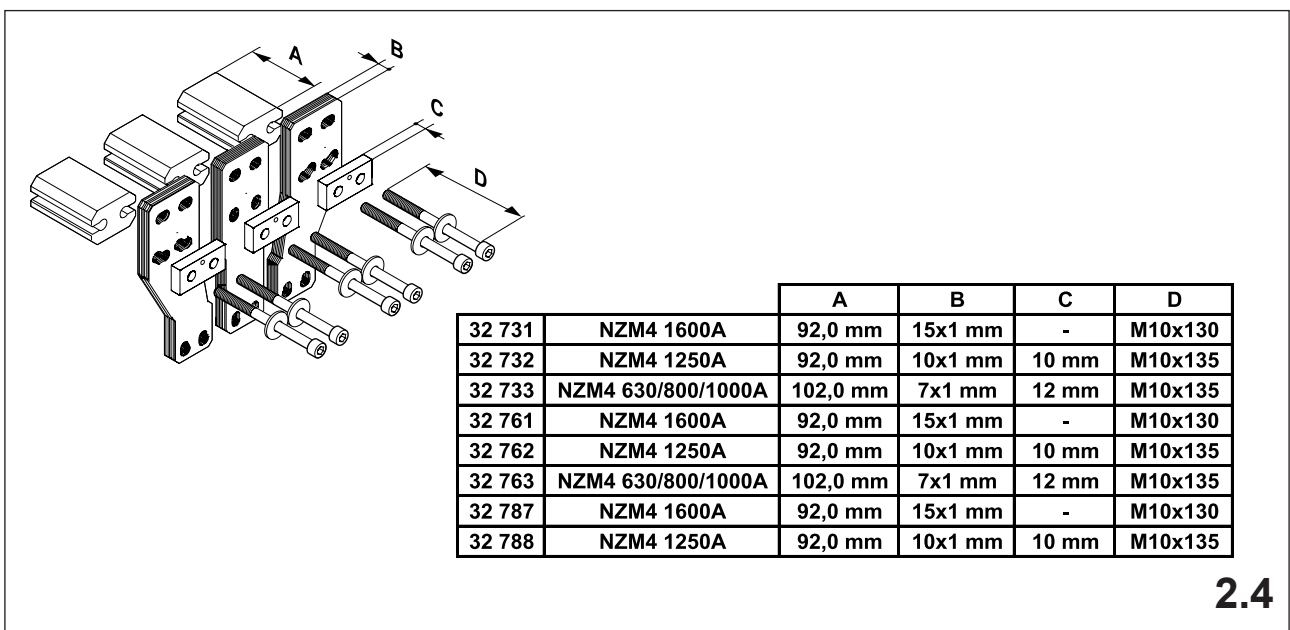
A
B
C
D

| | | A | B | C | D |
|---|---|---|---|---|---|
| 32 731 | NZM4 1600A | 92,0 mm | 15x1 mm | - | M10x130 |
| 32 732 | NZM4 1250A | 92,0 mm | 10x1 mm | 10 mm | M10x135 |
| 32 733 | NZM4 630/800/1000A | 102,0 mm | 7x1 mm | 12 mm | M10x135 |
| 32 761 | NZM4 1600A | 92,0 mm | 15x1 mm | - | M10x130 |
| 32 762 | NZM4 1250A | 92,0 mm | 10x1 mm | 10 mm | M10x135 |
| 32 763 | NZM4 630/800/1000A | 102,0 mm | 7x1 mm | 12 mm | M10x135 |
| 32 787 | NZM4 1600A | 92,0 mm | 15x1 mm | - | M10x130 |
| 32 788 | NZM4 1250A | 92,0 mm | 10x1 mm | 10 mm | M10x135 |

2.4